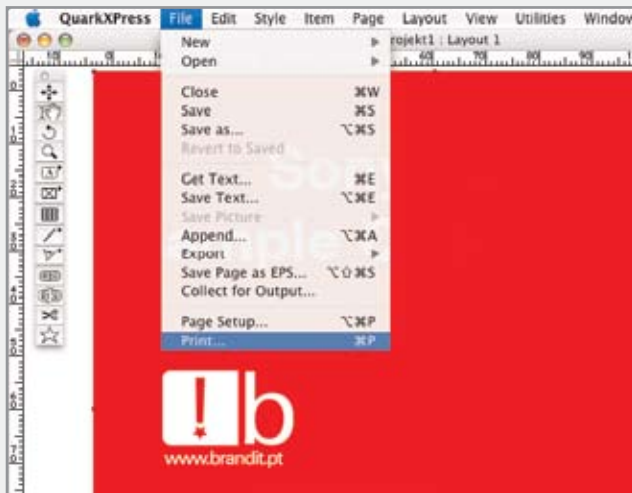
QuarkXPress File Edit Style Item Page Layout View Utilities Window

rojekt1 : Layout 1

New
Open

Close ⌘W
Save ⌘S
Save as... ⌥⌘S
Revert to Saved

Get Text... ⌘E
Save Text... ⌥⌘E
Save Picture
Append... ⌥⌘A
Export
Save Page as EPS... ⌥⇧⌘S
Collect for Output...

Page Setup... ⌥⌘P
Print... ⌘P

!b

www.brandit.pt